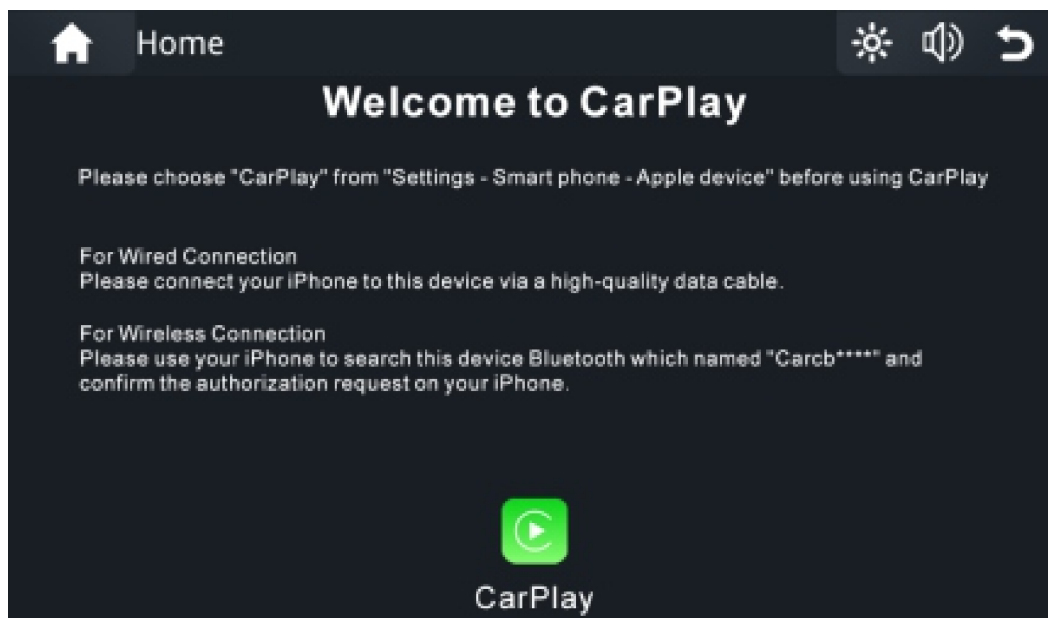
Home

Welcome to CarPlay

Please choose "CarPlay" from "Settings - Smart phone - Apple device" before using CarPlay

For Wired Connection
Please connect your iPhone to this device via a high-quality data cable.

For Wireless Connection
Please use your iPhone to search this device Bluetooth which named "Carcb****" and confirm the authorization request on your iPhone.

CarPlay